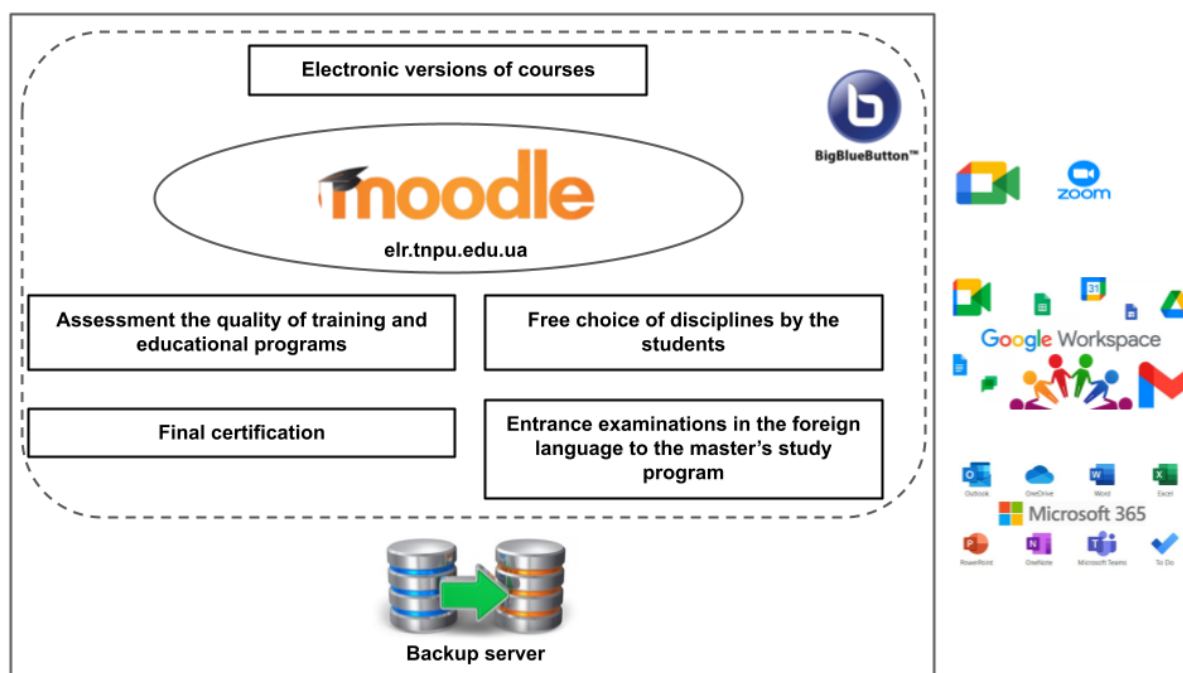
Electronic versions of courses

BigBlueButton™

moodle

elr.tnpu.edu.ua

Assessment the quality of training and educational programs

Free choice of disciplines by the students

Final certification

Entrance examinations in the foreign language to the master's study program

Backup server

zoom

31

Google Workspace

Outlook

OneDrive

Word

Excel

Microsoft 365

PowerPoint

OneNote

Microsoft Teams

To Do